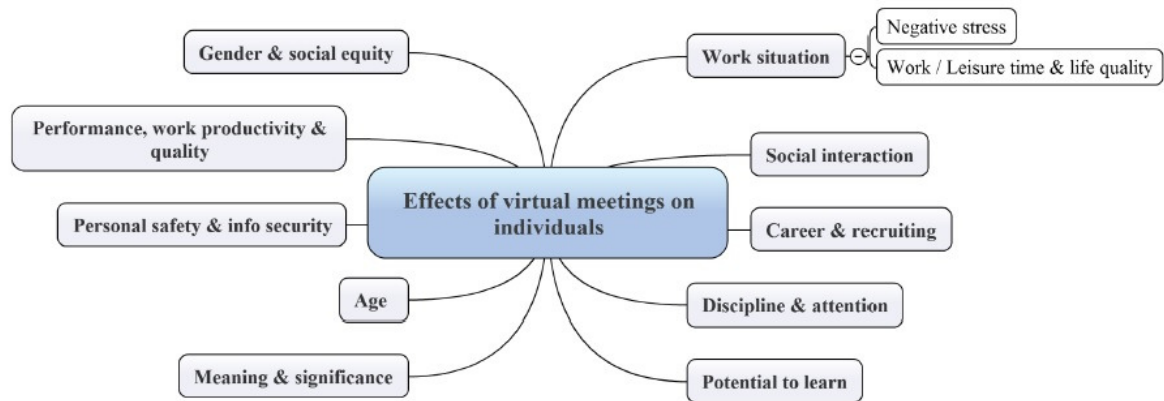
Effects of virtual meetings on individuals

Gender & social equity

Performance, work productivity & quality

Personal safety & info security

Age

Meaning & significance

Work situation

Negative stress

Work / Leisure time & life quality

Social interaction

Career & recruiting

Discipline & attention

Potential to learn